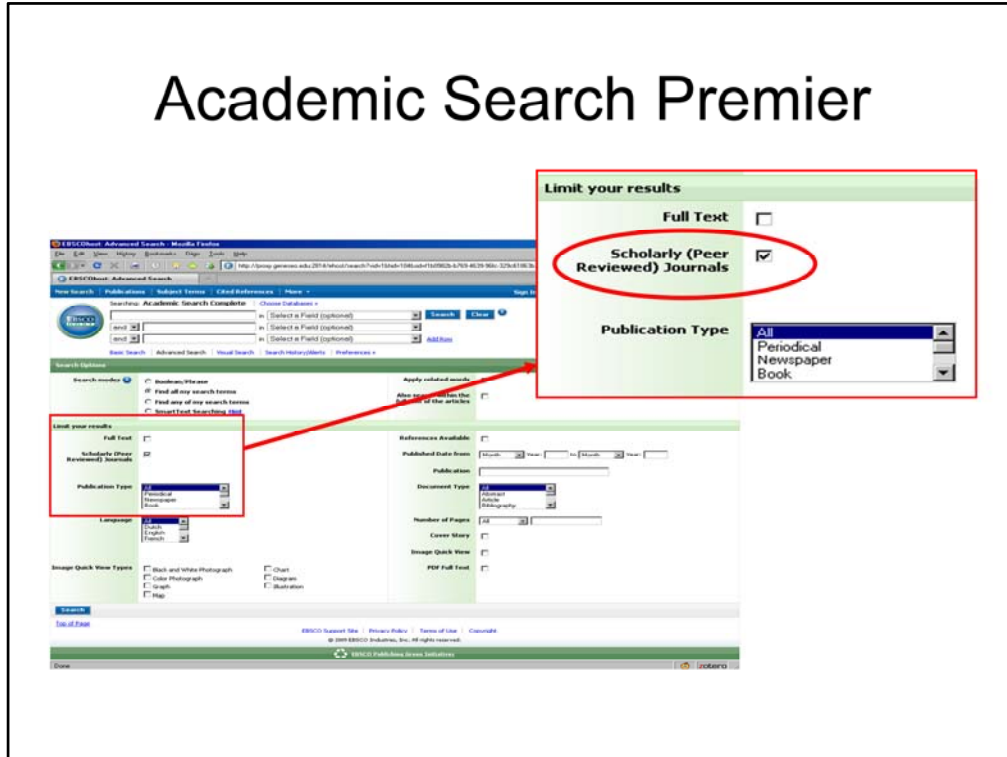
Academic Search Premier

Limit your results

Full Text

Scholarly (Peer Reviewed) Journals

Publication Type

All
Periodical
Newspaper
Book

EBSCOhost: Advanced Search - Mozilla Firefox

File Edit View History Bookmarks Tools Help

EBSCOhost: Advanced Search

New Search | Publications | Subject Terms | Cited References | More

Searching: Academic Search Complete | Choose Databases »

in Select a Field (optional) Search Clear

and in Select a Field (optional)

and in Select a Field (optional) Add Row

Basic Search | Advanced Search | Visual Search | Search History/Alerts | Preferences »

Search Options

Search modes

Boolean/Phrase
Find all my search terms
Find any of my search terms
SmartText Searching Hint

Apply related words

Also search within the full text of the articles

Limit your results

Full Text

Scholarly (Peer Reviewed) Journals

Publication Type

All
Periodical
Newspaper
Book

Language

All
Dutch
English
French

Image Quick View Types

Black and White Photograph
Color Photograph
Graph
Map
Chart
Diagram
Illustration

References Available

Published Date from Month Year: to Month Year:

Publication

Document Type

All
Abstract
Article
Bibliography

Number of Pages All

Cover Story

Image Quick View

PDF Full Text

Search

Top of Page

EBSCO Support Site | Privacy Policy | Terms of Use | Copyright

© 2009 EBSCO Industries, Inc. All rights reserved.

EBSCO Publishing Green Initiatives

Done

zotero